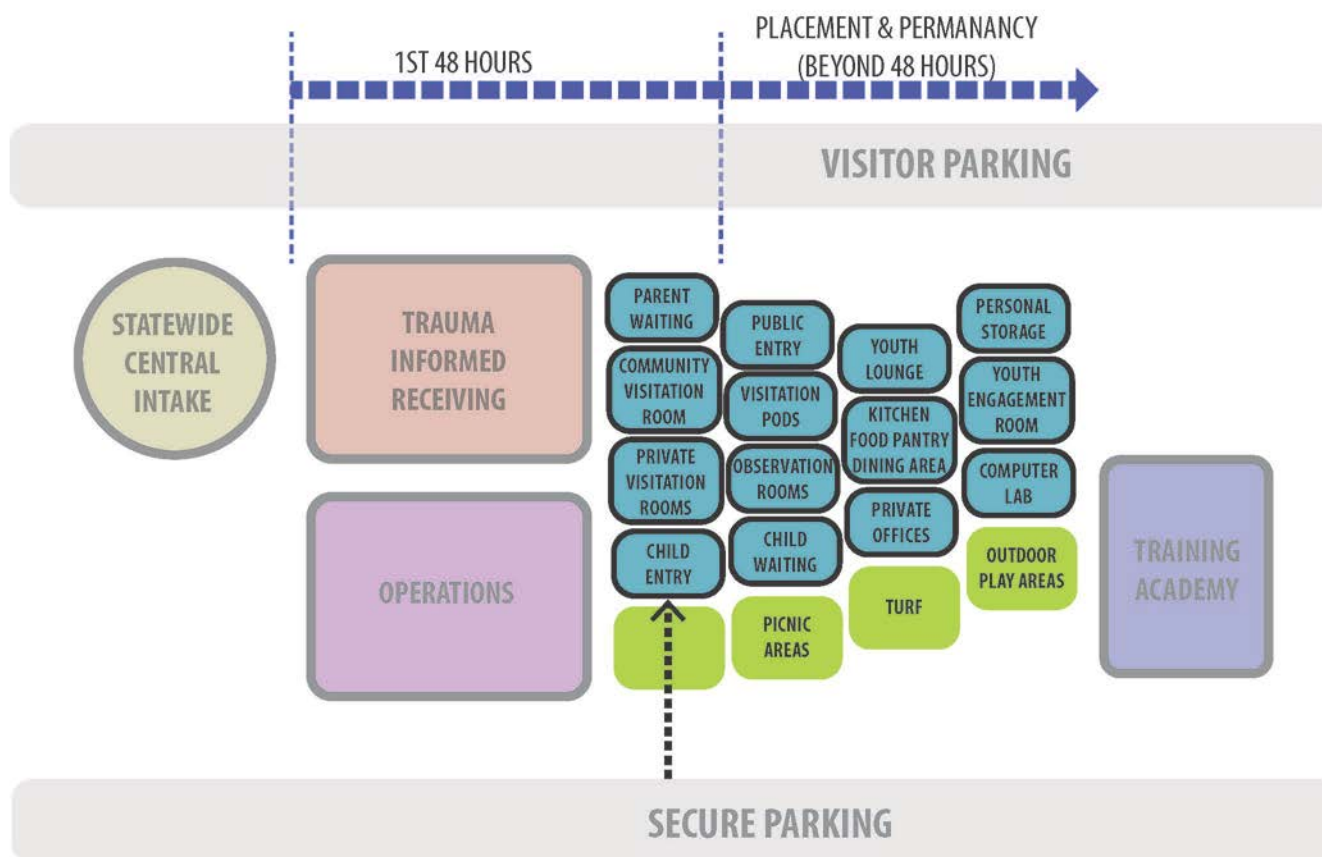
1ST 48 HOURS

PLACEMENT & PERMANANCY (BEYOND 48 HOURS)

VISITOR PARKING

STATEWIDE CENTRAL INTAKE

TRAUMA INFORMED RECEIVING

OPERATIONS

PARENT WAITING

COMMUNITY VISITATION ROOM

PRIVATE VISITATION ROOMS

CHILD ENTRY

PUBLIC ENTRY

VISITATION PODS

OBSERVATION ROOMS

CHILD WAITING

PICNIC AREAS

YOUTH LOUNGE

KITCHEN FOOD PANTRY DINING AREA

PRIVATE OFFICES

TURF

PERSONAL STORAGE

YOUTH ENGAGEMENT ROOM

COMPUTER LAB

OUTDOOR PLAY AREAS

TRAINING ACADEMY

SECURE PARKING